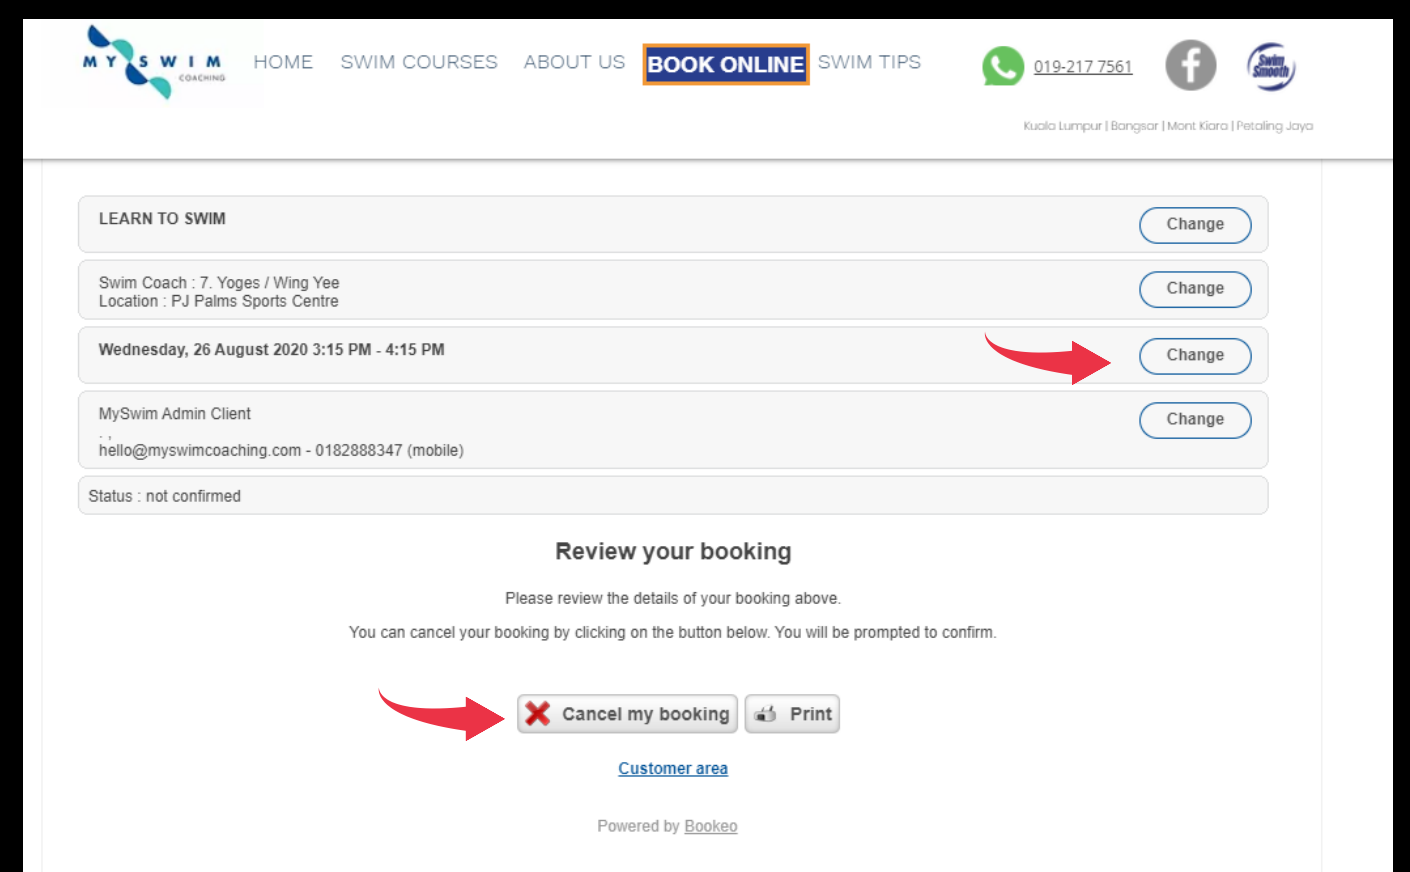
MY SWIM COACHING

HOME SWIM COURSES ABOUT US BOOK ONLINE SWIM TIPS

019-217 7561

Swim Smooth

Kuala Lumpur | Bangsar | Mont Kiara | Petaling Jaya

LEARN TO SWIM
Change

Swim Coach : 7. Yoges / Wing Yee
Location : PJ Palms Sports Centre
Change

Wednesday, 26 August 2020 3:15 PM - 4:15 PM
Change

MySwim Admin Client
, ,
hello@myswimcoaching.com - 0182888347 (mobile)
Change

Status : not confirmed

Review your booking

Please review the details of your booking above.

You can cancel your booking by clicking on the button below. You will be prompted to confirm.

Cancel my booking
Print

Customer area

Powered by Bookeo